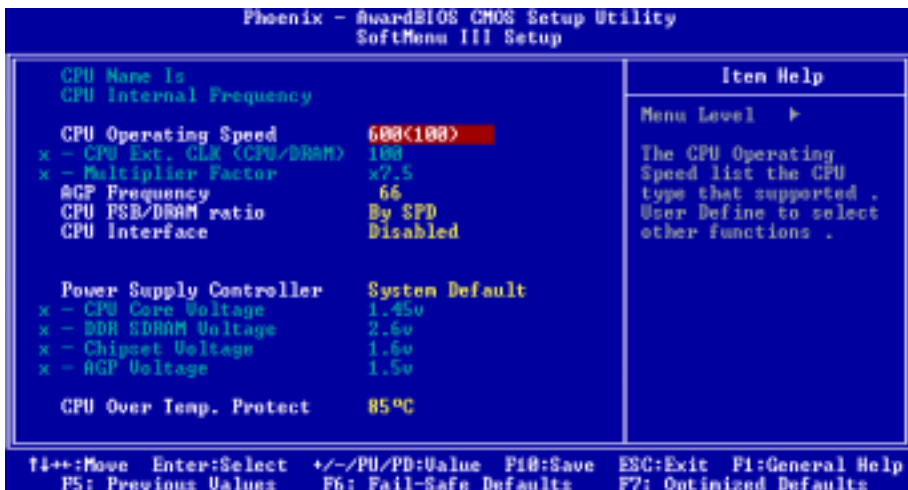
Phoenix - AwardBIOS CMOS Setup Utility
SoftMenu III Setup

CPU Name Is
CPU Internal Frequency

CPU Operating Speed 600(100)
x - CPU Ext. CLK (CPU/DRAM) 100
x - Multiplier Factor x7.5
AGP Frequency 66
CPU FSB/DRAM ratio By SPD
CPU Interface Disabled

Power Supply Controller System Default
x - CPU Core Voltage 1.45v
x - DDR SDRAM Voltage 2.6v
x - Chipset Voltage 1.6v
x - AGP Voltage 1.5v

CPU Over Temp. Protect 85ºC

Item Help

Menu Level ▶

The CPU Operating Speed list the CPU type that supported . User Define to select other functions .

↑↓→←:Move Enter:Select +/-/PU/PD:Value F10:Save ESC:Exit F1:General Help
F5: Previous Values F6: Fail-Safe Defaults F7: Optimized Defaults